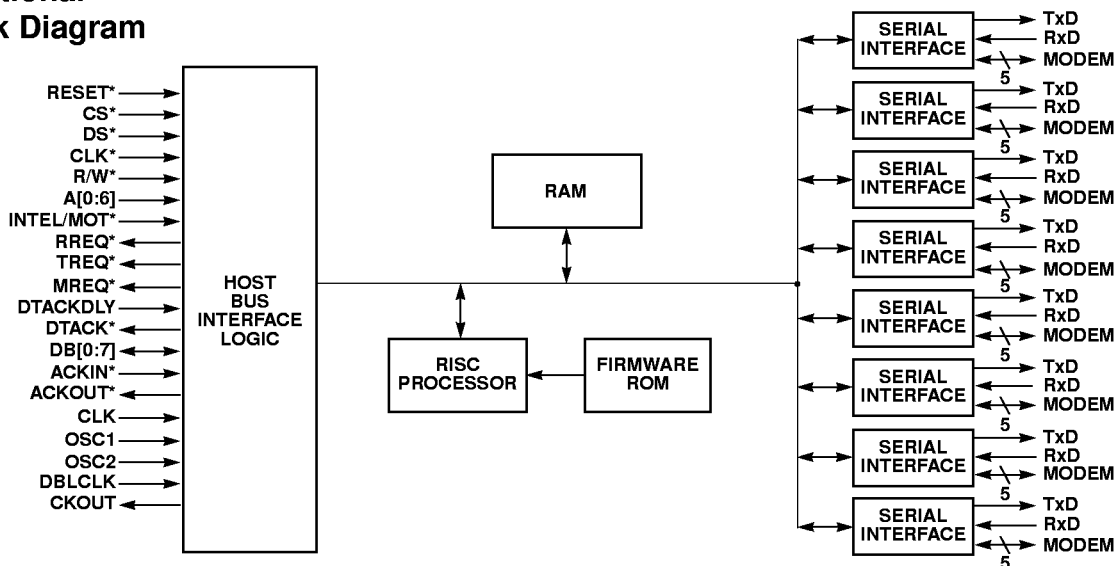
k Diagram

RESET*
CS*
DS*
CLK*
R/W*
A[0:6]
INTEL/MOT*
RREQ*
TREQ*
MREQ*
DTACKDLY
DTACK*
DB[0:7]
ACKIN*
ACKOUT*
CLK
OSC1
OSC2
DBLCLK
CKOUT

HOST BUS INTERFACE LOGIC

RAM

RISC PROCESSOR

FIRMWARE ROM

SERIAL INTERFACE
TxD
RxD
MODEM
5

SERIAL INTERFACE
TxD
RxD
MODEM
5

SERIAL INTERFACE
TxD
RxD
MODEM
5

SERIAL INTERFACE
TxD
RxD
MODEM
5

SERIAL INTERFACE
TxD
RxD
MODEM
5

SERIAL INTERFACE
TxD
RxD
MODEM
5

SERIAL INTERFACE
TxD
RxD
MODEM
5

SERIAL INTERFACE
TxD
RxD
MODEM
5